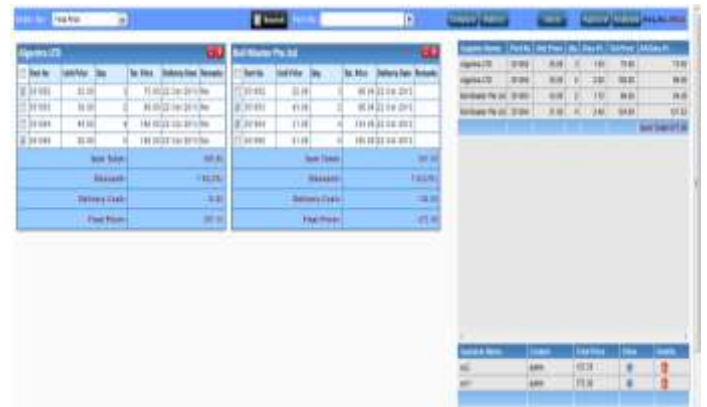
Order By: Final Price

Algentra LTD

| | Part No | Unit Price | Qty | Tot. Price | Delivery Date | Remarks |
|---|---|---|---|---|---|---|
| | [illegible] | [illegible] | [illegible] | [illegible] | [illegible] | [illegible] |
| | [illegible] | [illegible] | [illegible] | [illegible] | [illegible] | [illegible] |
| | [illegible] | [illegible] | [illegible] | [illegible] | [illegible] | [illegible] |
| | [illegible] | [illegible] | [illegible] | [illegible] | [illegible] | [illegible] |

Sum Total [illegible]
Discount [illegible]
Delivery Costs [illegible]
Final Price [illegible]

Bolt Master Pte Ltd

| | Part No | Unit Price | Qty | Tot. Price | Delivery Date | Remarks |
|---|---|---|---|---|---|---|
| | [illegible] | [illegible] | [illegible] | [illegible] | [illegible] | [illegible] |
| | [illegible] | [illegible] | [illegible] | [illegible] | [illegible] | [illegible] |
| | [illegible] | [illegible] | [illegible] | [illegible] | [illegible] | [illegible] |
| | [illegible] | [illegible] | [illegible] | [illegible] | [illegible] | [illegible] |

Sum Total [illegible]
Discount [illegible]
Delivery Costs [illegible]
Final Price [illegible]

| Supplier Name | Part No | Unit Price | Qty | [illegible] | Tot Price | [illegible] |
|---|---|---|---|---|---|---|
| Algentra LTD | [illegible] | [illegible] | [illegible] | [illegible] | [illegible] | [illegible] |
| Algentra LTD | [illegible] | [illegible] | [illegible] | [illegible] | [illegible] | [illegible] |
| Bolt Master Pte Ltd | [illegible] | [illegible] | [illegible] | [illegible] | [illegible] | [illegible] |
| Bolt Master Pte Ltd | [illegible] | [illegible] | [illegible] | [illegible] | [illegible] | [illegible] |

Sum Total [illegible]

| Supplier Name | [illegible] | Final Price | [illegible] | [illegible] |
|---|---|---|---|---|
| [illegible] | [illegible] | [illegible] | | |
| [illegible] | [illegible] | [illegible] | | |